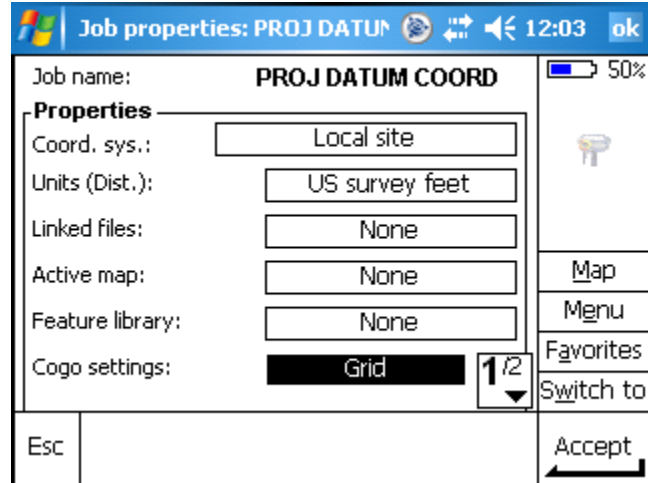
Job properties: PROJ DATUN 12:03 ok

Job name: PROJ DATUM COORD

50%

Properties

Coord. sys.: Local site

Units (Dist.): US survey feet

Linked files: None

Active map: None

Feature library: None

Cogo settings: Grid

1/2

Map

Menu

Favorites

Switch to

Esc

Accept